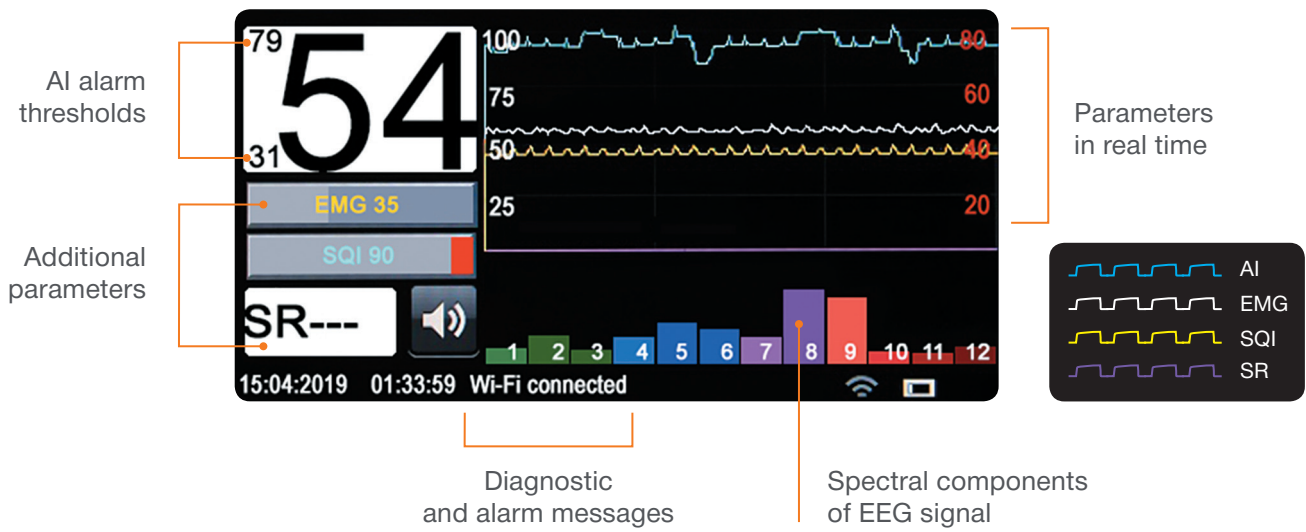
AI alarm thresholds

Additional parameters

79

54

31

EMG 35

SQI 90

SR---

100

75

50

25

80

60

40

20

1 2 3 4 5 6 7 8 9 10 11 12

15:04:2019 01:33:59 Wi-Fi connected

Parameters in real time

AI

EMG

SQI

SR

Diagnostic and alarm messages

Spectral components of EEG signal